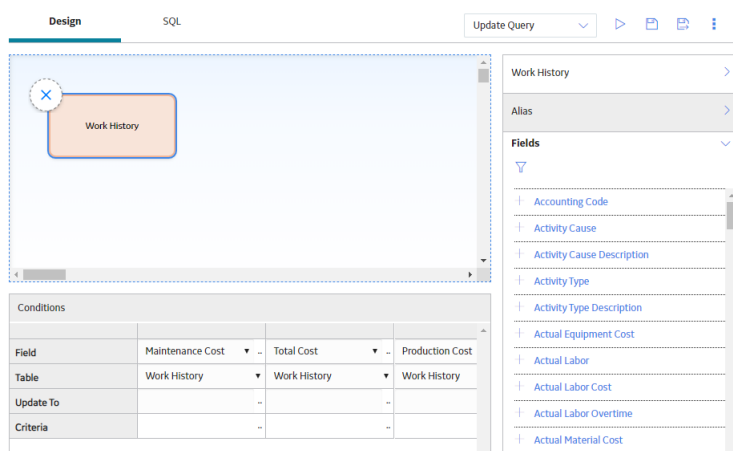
Design SQL

Update Query

Work History

Work History

Alias

Fields

Accounting Code
Activity Cause
Activity Cause Description
Activity Type
Activity Type Description
Actual Equipment Cost
Actual Labor
Actual Labor Cost
Actual Labor Overtime
Actual Material Cost

Conditions

| | | | |
|---|---|---|---|
| Field | Maintenance Cost | Total Cost | Production Cost |
| Table | Work History | Work History | Work History |
| Update To | | | |
| Criteria | | | |